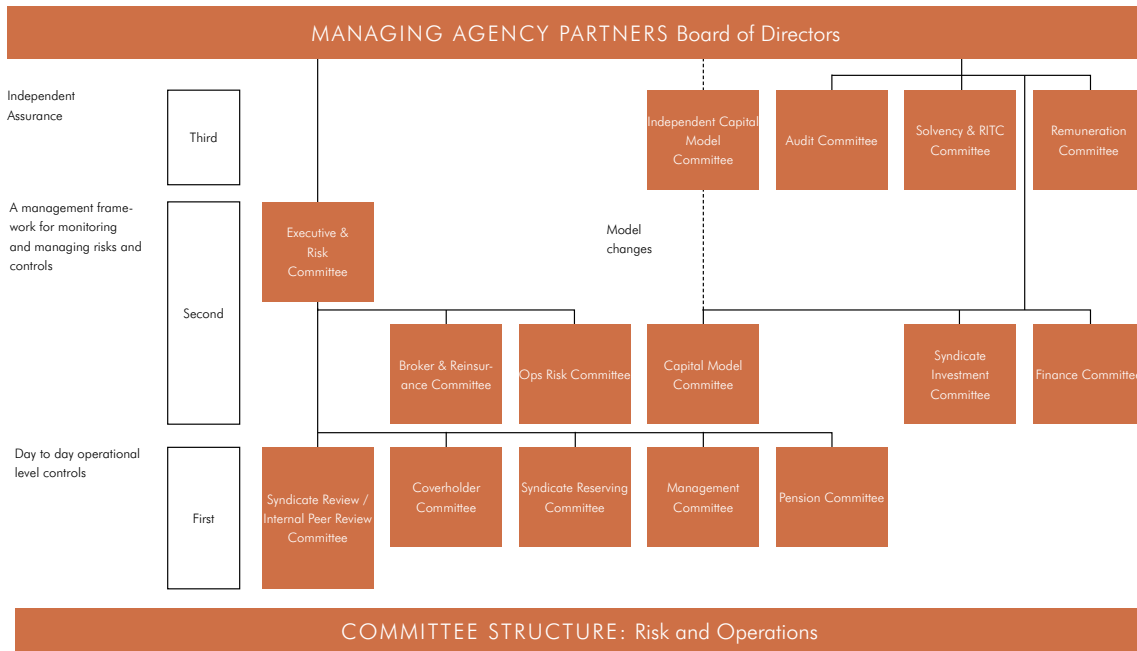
MANAGING AGENCY PARTNERS Board of Directors

Independent Assurance

Third

Independent Capital Model Committee

Audit Committee

Solvency & RITC Committee

Remuneration Committee

A management framework for monitoring and managing risks and controls

Executive & Risk Committee

Model changes

Second

Broker & Reinsurance Committee

Ops Risk Committee

Capital Model Committee

Syndicate Investment Committee

Finance Committee

Day to day operational level controls

First

Syndicate Review / Internal Peer Review Committee

Coverholder Committee

Syndicate Reserving Committee

Management Committee

Pension Committee

COMMITTEE STRUCTURE: Risk and Operations